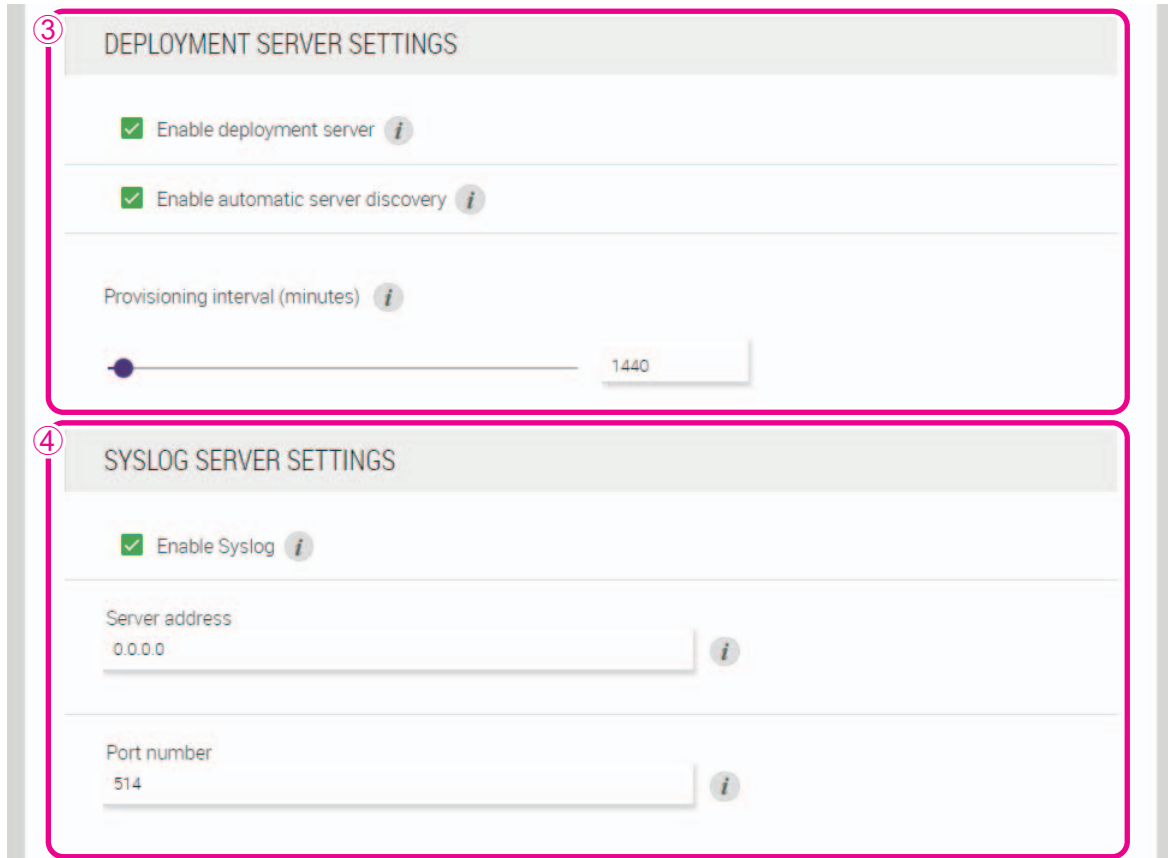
③ DEPLOYMENT SERVER SETTINGS

Enable deployment server

Enable automatic server discovery

Provisioning interval (minutes)

1440

④ SYSLOG SERVER SETTINGS

Enable Syslog

Server address

0.0.0.0

Port number

514